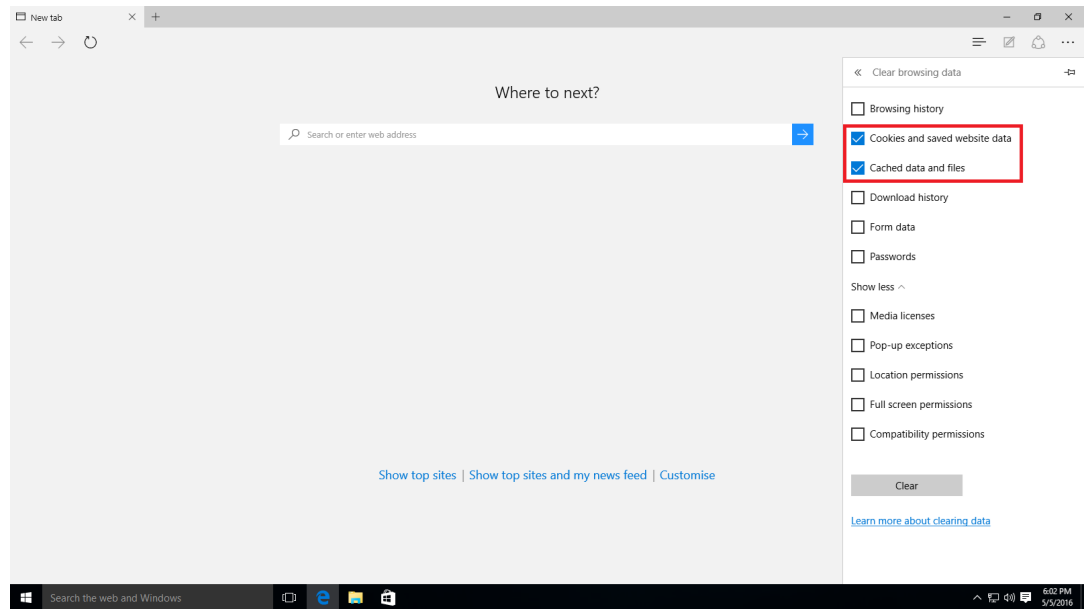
New tab

Where to next?

Search or enter web address

Show top sites | Show top sites and my news feed | Customise

« Clear browsing data

Browsing history

Cookies and saved website data

Cached data and files

Download history

Form data

Passwords

Show less

Media licenses

Pop-up exceptions

Location permissions

Full screen permissions

Compatibility permissions

Clear

Learn more about clearing data

Search the web and Windows

6:02 PM
5/5/2016